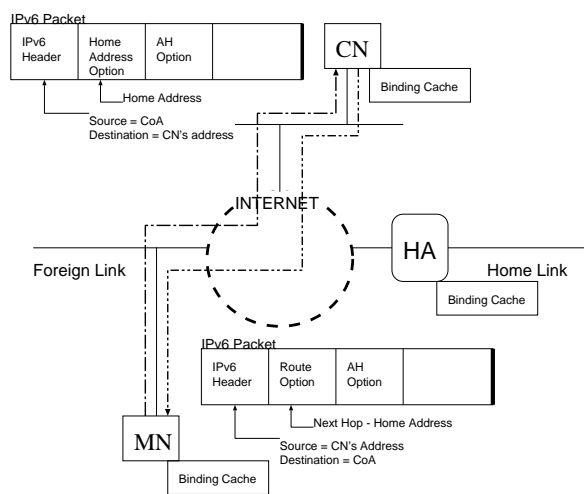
IPv6 Packet

| IPv6 Header | Home Address Option | AH Option | |
|---|---|---|---|

Home Address

Source = CoA
Destination = CN's address

CN

Binding Cache

INTERNET

Foreign Link

HA

Home Link

Binding Cache

IPv6 Packet

| IPv6 Header | Route Option | AH Option | |
|---|---|---|---|

Next Hop - Home Address

Source = CN's Address
Destination = CoA

MN

Binding Cache